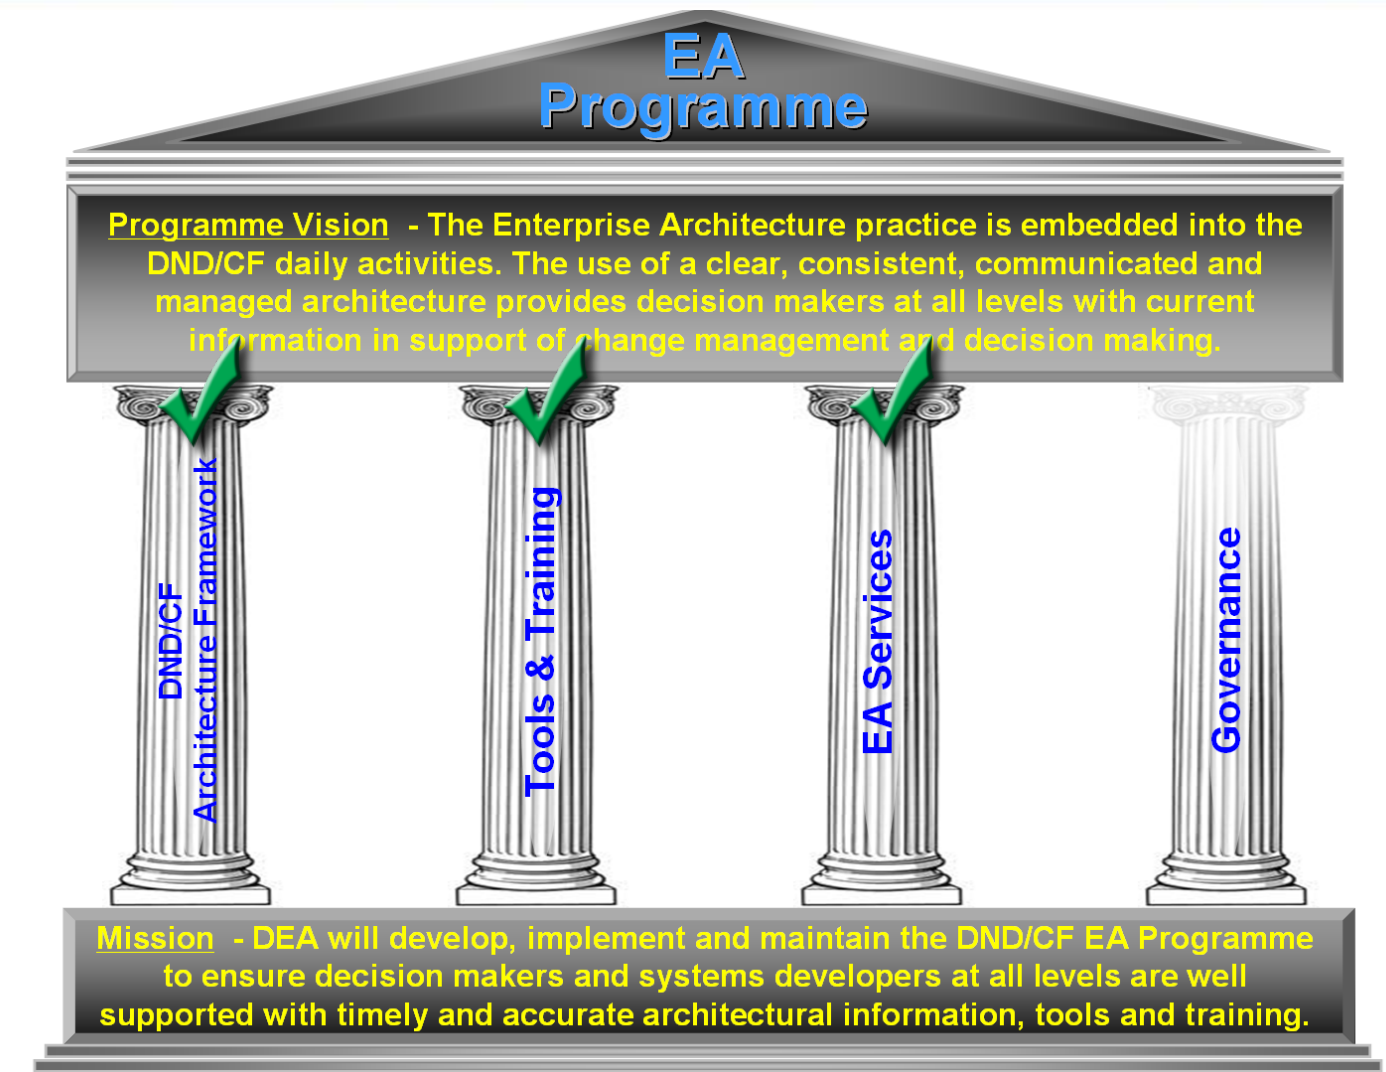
EA
Programme

Programme Vision - The Enterprise Architecture practice is embedded into the DND/CF daily activities. The use of a clear, consistent, communicated and managed architecture provides decision makers at all levels with current information in support of change management and decision making.

DND/CF
Architecture Framework

Tools & Training

EA Services

Governance

Mission - DEA will develop, implement and maintain the DND/CF EA Programme to ensure decision makers and systems developers at all levels are well supported with timely and accurate architectural information, tools and training.